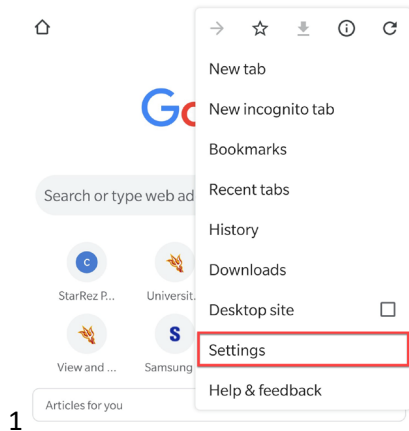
Go

Search or type web ad

c

StarRez P...

Universit...

View and ...

S

Samsung

Articles for you

1

New tab

New incognito tab

Bookmarks

Recent tabs

History

Downloads

Desktop site

Settings

Help & feedback